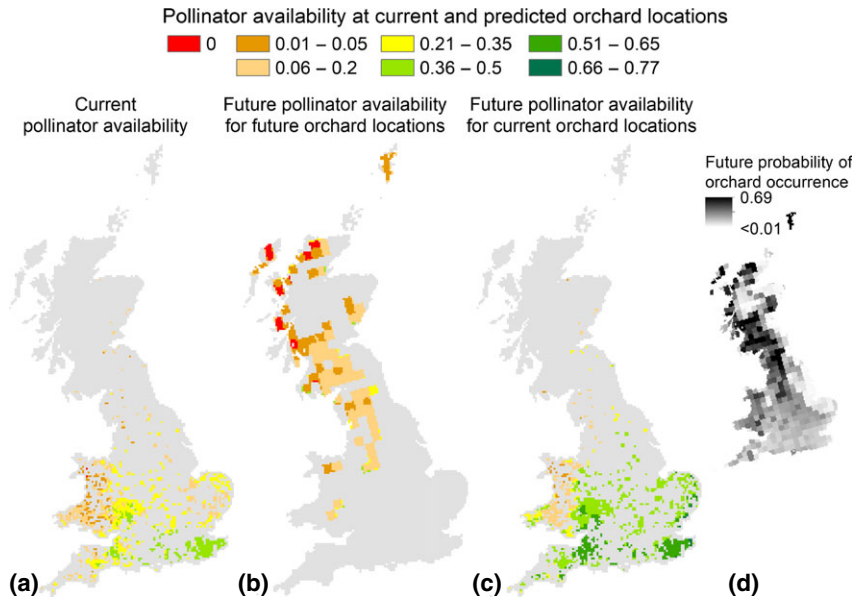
Pollinator availability at current and predicted orchard locations

0
0.01 – 0.05
0.06 – 0.2
0.21 – 0.35
0.36 – 0.5
0.51 – 0.65
0.66 – 0.77

Current pollinator availability

Future pollinator availability for future orchard locations

Future pollinator availability for current orchard locations

Future probability of orchard occurrence
0.69
<0.01

(a)
(b)
(c)
(d)